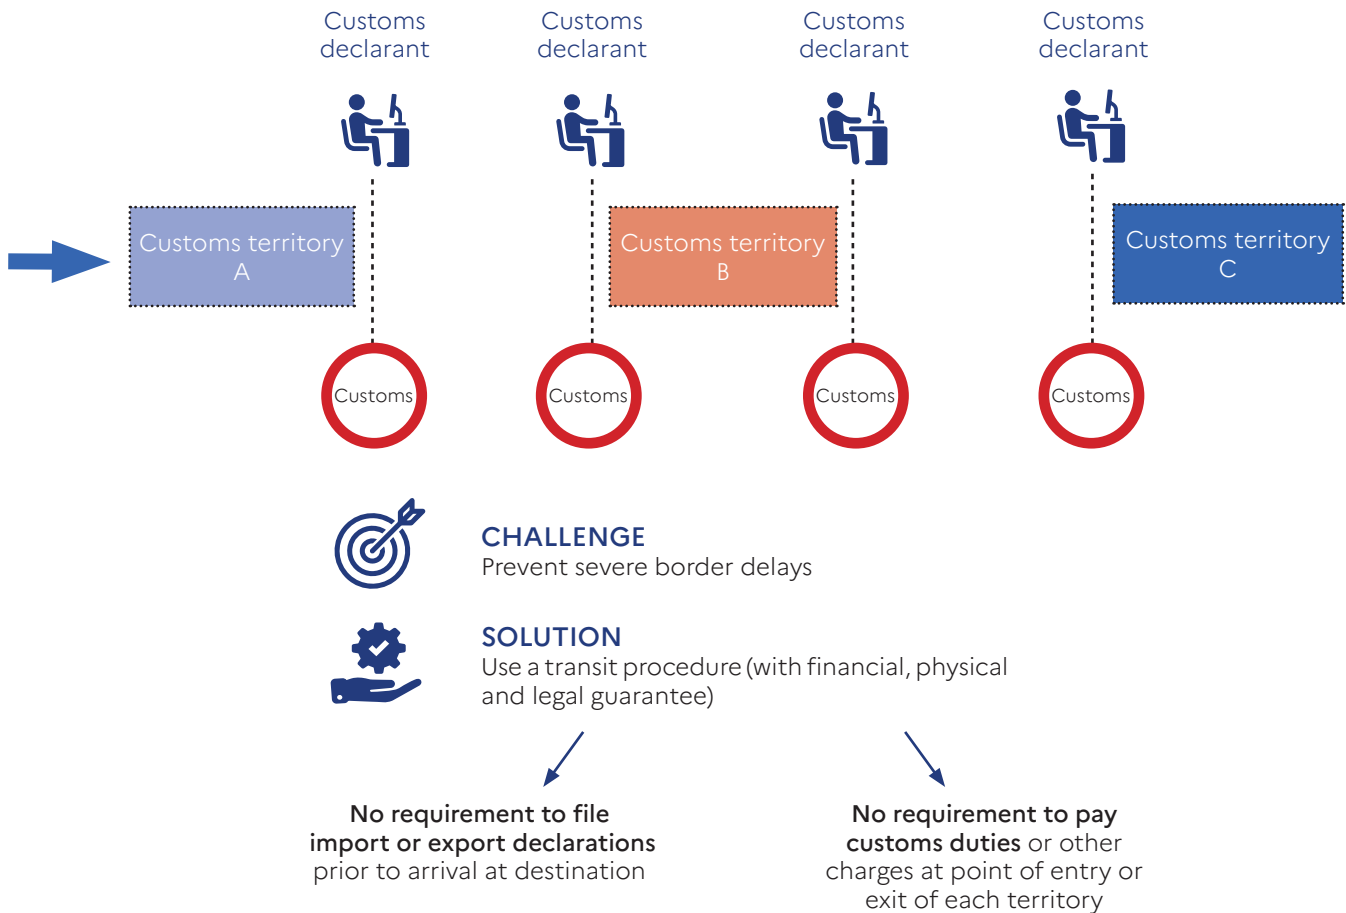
Customs declarant

Customs declarant

Customs declarant

Customs declarant

Customs territory A

Customs territory B

Customs territory C

Customs

Customs

Customs

Customs

CHALLENGE
Prevent severe border delays

SOLUTION
Use a transit procedure (with financial, physical and legal guarantee)

No requirement to file import or export declarations prior to arrival at destination

No requirement to pay customs duties or other charges at point of entry or exit of each territory